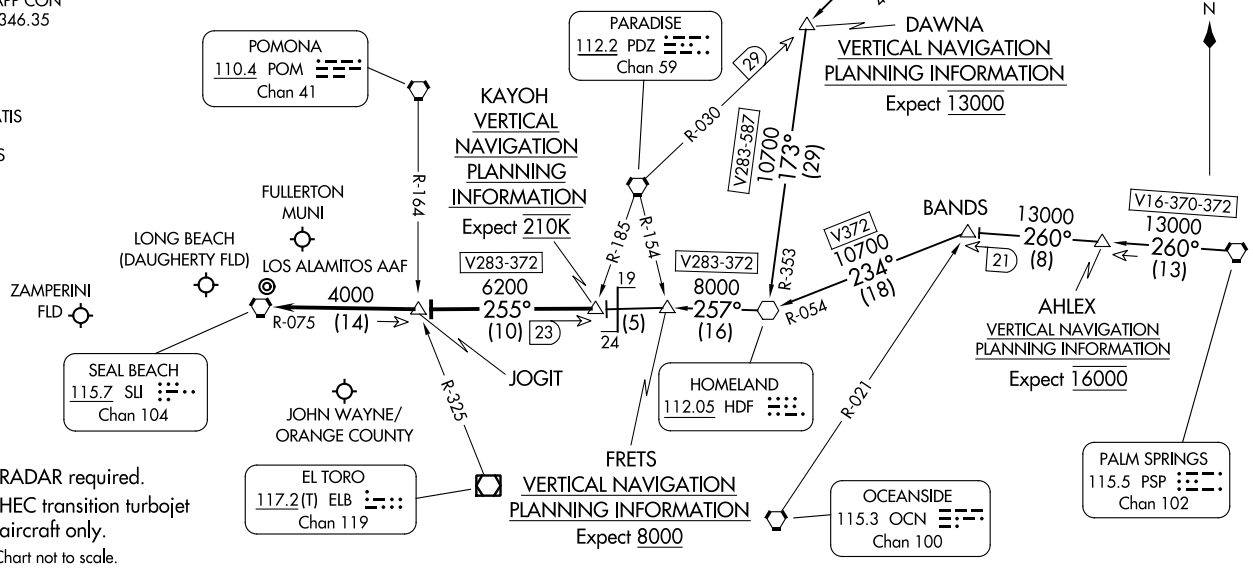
APP CON
346.35

ATIS

S

POMONA
110.4 POM
Chan 41

PARADISE
112.2 PDZ
Chan 59

DAWNA
VERTICAL NAVIGATION
PLANNING INFORMATION
Expect 13000

N

KAYOH
VERTICAL
NAVIGATION
PLANNING
INFORMATION
Expect 210K

R-164

R-030

29

V283-587
10700
173°
(29)

FULLERTON
MUNI

LONG BEACH
(DAUGHERTY FLD)

LOS ALAMITOS AAF

ZAMPERINI
FLD

R-185

R-154

R-353

V283-372
6200
255°
(10)

23

19
(5)
24

V283-372
8000
257°
(16)

V372
10700
234°
(18)

R-054

BANDS

13000
260°
(8)

21

V16-370-372
13000
260°
(13)

AHLEX
VERTICAL NAVIGATION
PLANNING INFORMATION
Expect 16000

4000
(14)

R-075

SEAL BEACH
115.7 SLI
Chan 104

JOGIT

R-325

JOHN WAYNE/
ORANGE COUNTY

HOMELAND
112.05 HDF

R-021

EL TORO
117.2(T) ELB
Chan 119

FRETS
VERTICAL NAVIGATION
PLANNING INFORMATION
Expect 8000

OCEANSIDE
115.3 OCN
Chan 100

PALM SPRINGS
115.5 PSP
Chan 102

RADAR required.
HEC transition turbojet aircraft only.
Chart not to scale.